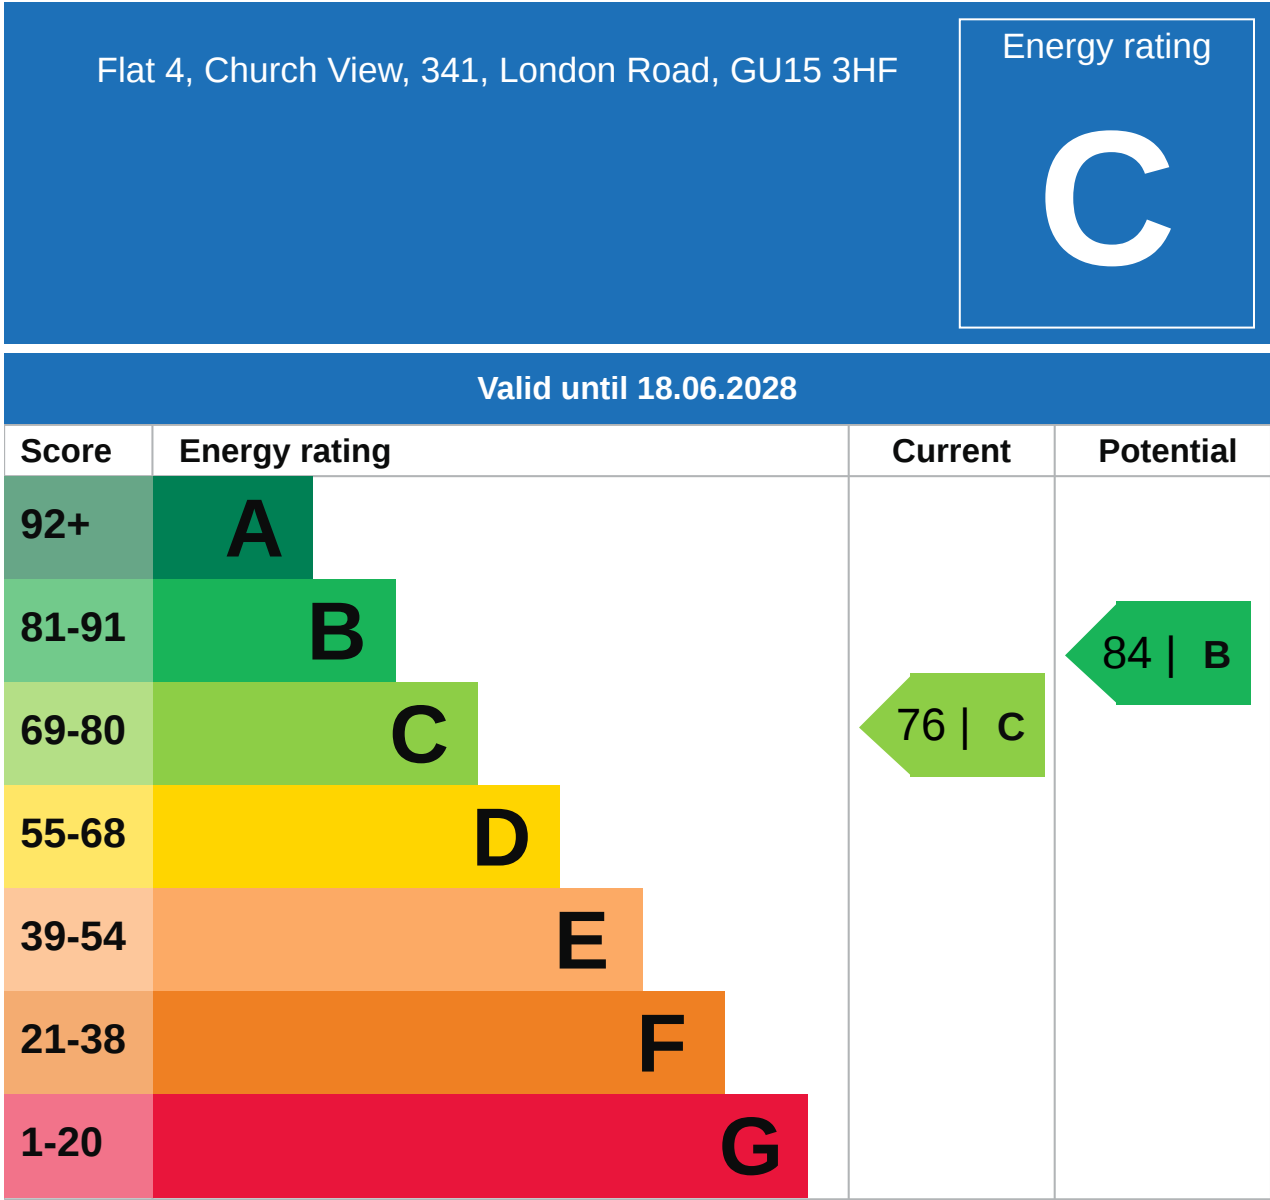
Flat 4, Church View, 341, London Road, GU15 3HF

Energy rating

C

Valid until 18.06.2028

| Score | Energy rating | Current | Potential |
|---|---|---|---|
| 92+ | A | | |
| 81-91 | B | | 84 \| B |
| 69-80 | C | 76 \| C | |
| 55-68 | D | | |
| 39-54 | E | | |
| 21-38 | F | | |
| 1-20 | G | | |